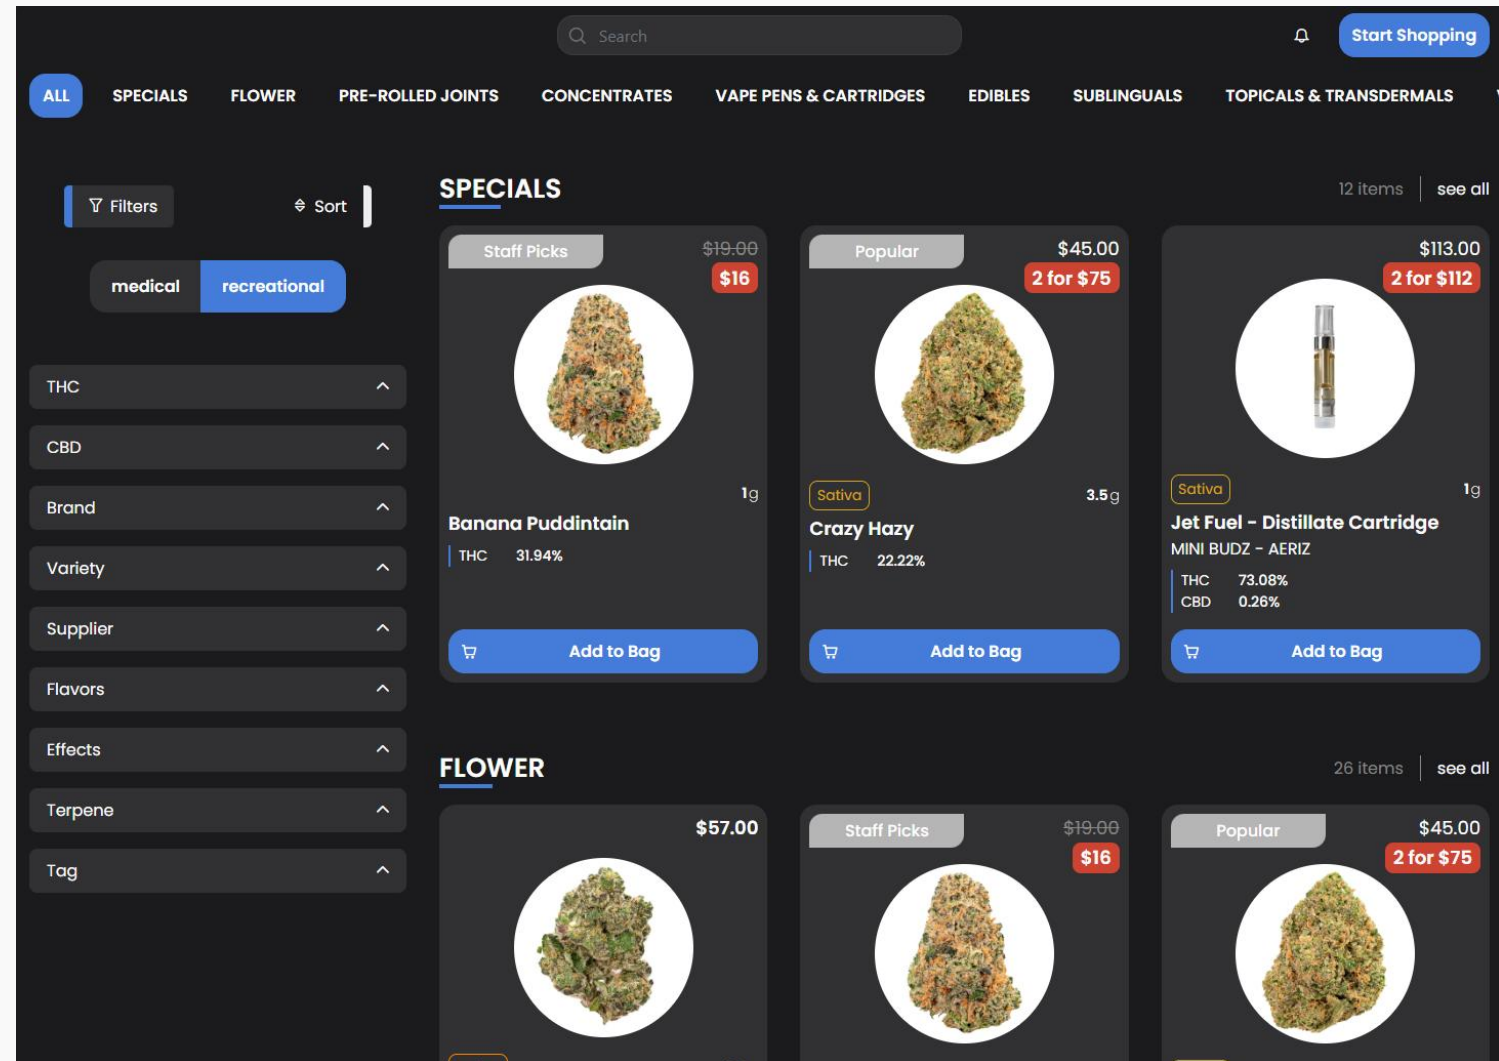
Search

Start Shopping

ALL SPECIALS FLOWER PRE-ROLLED JOINTS CONCENTRATES VAPE PENS & CARTRIDGES EDIBLES SUBLINGUALS TOPICALS & TRANSDERMALS

Filters Sort

medical recreational

THC

CBD

Brand

Variety

Supplier

Flavors

Effects

Terpene

Tag

SPECIALS

12 items see all

Staff Picks $19.00 $16

1g

Banana Puddintain

THC 31.94%

Add to Bag

Popular $45.00 2 for $75

Sativa 3.5g

Crazy Hazy

THC 22.22%

Add to Bag

$113.00 2 for $112

Sativa 1g

Jet Fuel - Distillate Cartridge

MINI BUDZ - AERIZ

THC 73.08%
CBD 0.26%

Add to Bag

FLOWER

26 items see all

$57.00

Staff Picks $19.00 $16

Popular $45.00 2 for $75